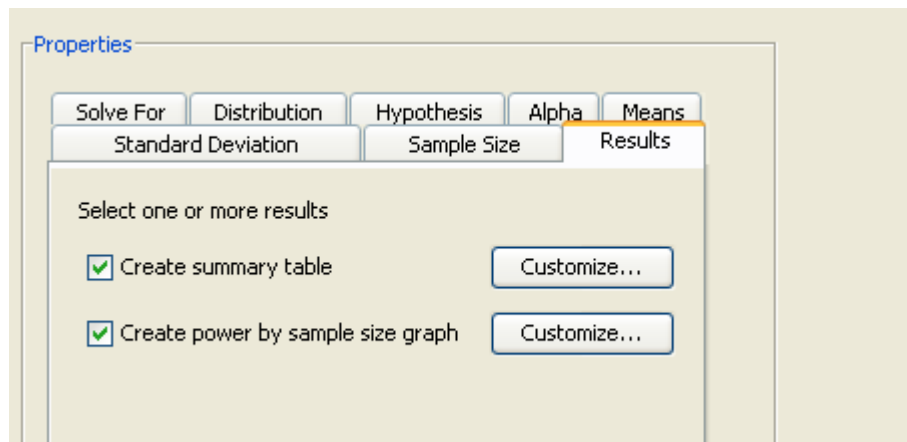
Properties

Solve For
Distribution
Hypothesis
Alpha
Means
Standard Deviation
Sample Size
Results

Select one or more results

Create summary table
Customize...

Create power by sample size graph
Customize...